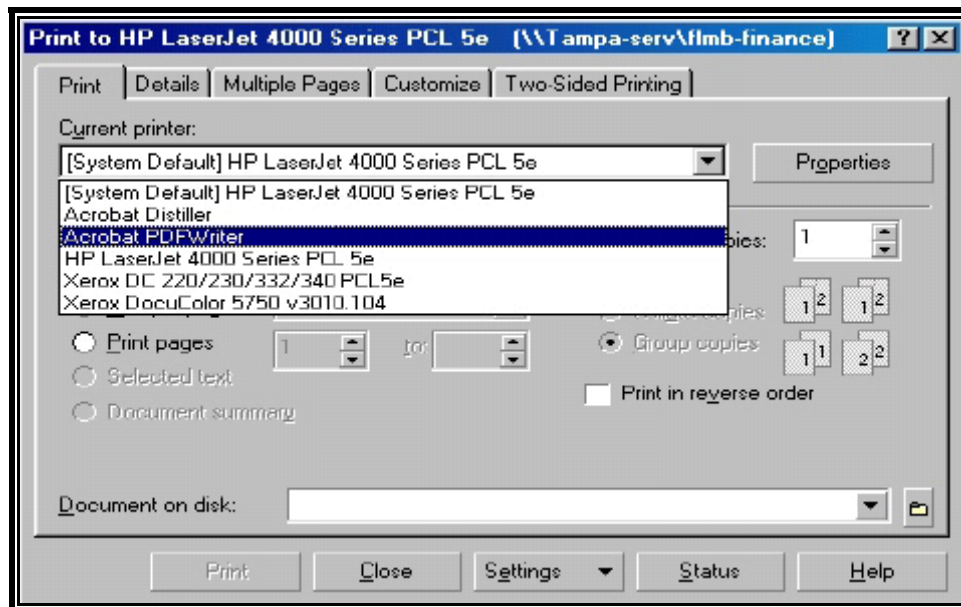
Print to HP LaserJet 4000 Series PCL 5e (\\Tampa-serv\flmb-finance) ? X

Print | Details | Multiple Pages | Customize | Two-Sided Printing

Current printer:

[System Default] HP LaserJet 4000 Series PCL 5e

Properties

[System Default] HP LaserJet 4000 Series PCL 5e
Acrobat Distiller
Acrobat PDFWriter
HP LaserJet 4000 Series PCL 5e
Xerox DC 220/230/332/340 PCL5e
Xerox DocuColor 5750 v3010.104

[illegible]pies: 1

Collate copies

Group copies

1 2 1 2

1 1 2 2

Print pages 1 to:

Selected text

Document summary

Print in reverse order

Document on disk:

Print | Close | Settings | Status | Help